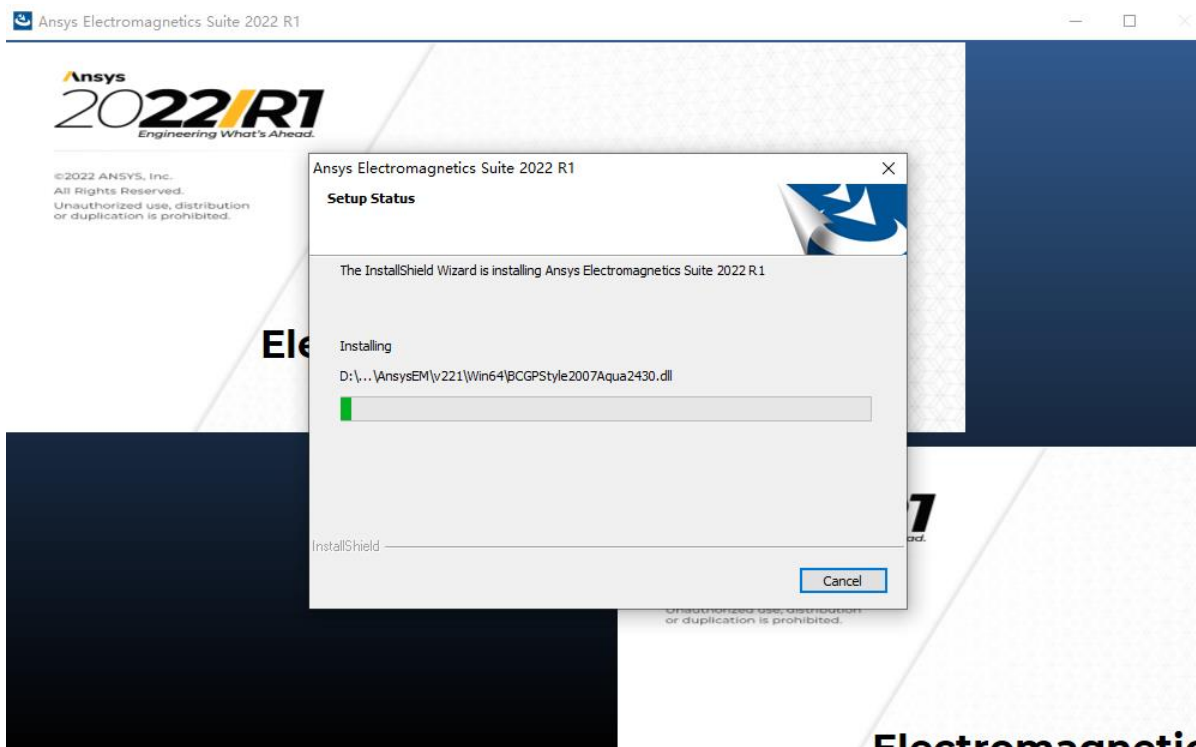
Ansys Electromagnetics Suite 2022 R1

Ansys
2022 R1
Engineering What's Ahead.

©2022 ANSYS, Inc.
All Rights Reserved.
Unauthorized use, distribution or duplication is prohibited.

Ele

Ansys Electromagnetics Suite 2022 R1
Setup Status

The InstallShield Wizard is installing Ansys Electromagnetics Suite 2022 R1

Installing
D:\...\AnsysEM\v221\Win64\BCGPStyle2007Aqua2430.dll

InstallShield

Cancel

R1
ad.

Unauthorized use, distribution or duplication is prohibited.

Electromagnetic